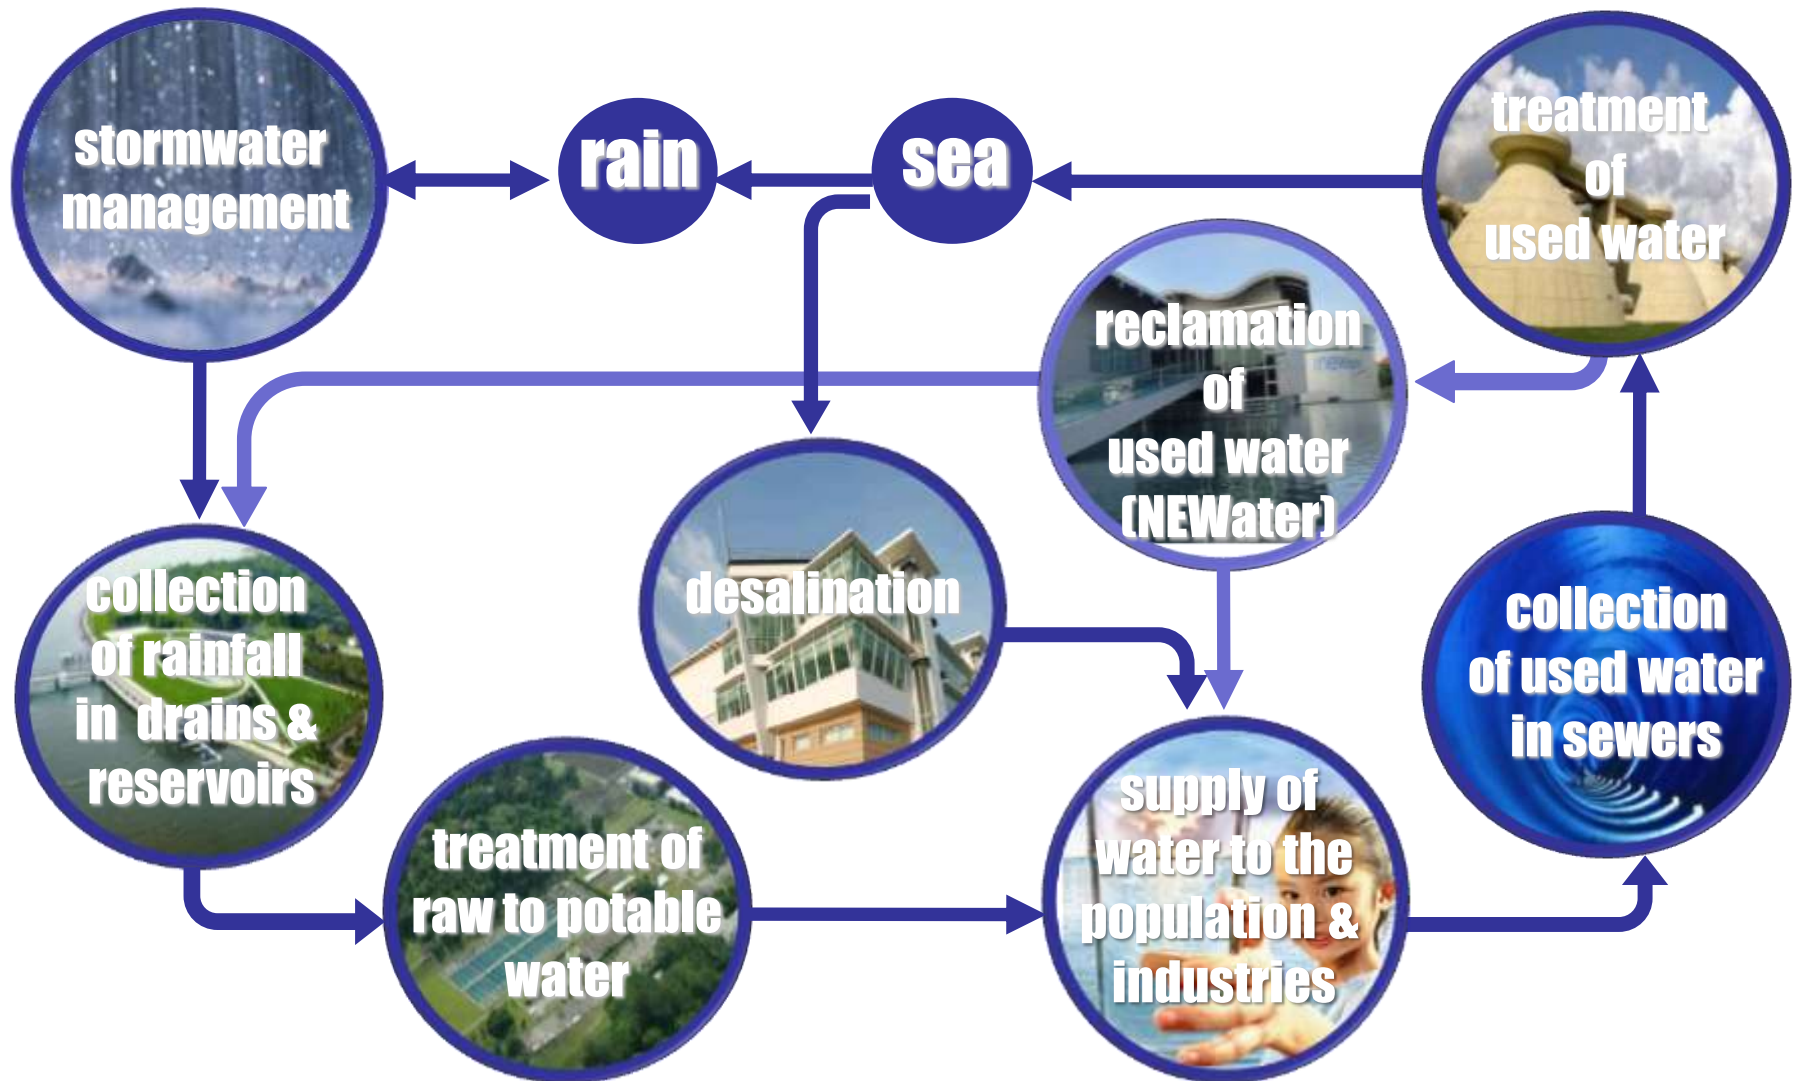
stormwater management

rain

sea

treatment of used water

reclamation of used water (NEWater)

desalination

collection of rainfall in drains & reservoirs

collection of used water in sewers

treatment of raw to potable water

supply of water to the population & industries